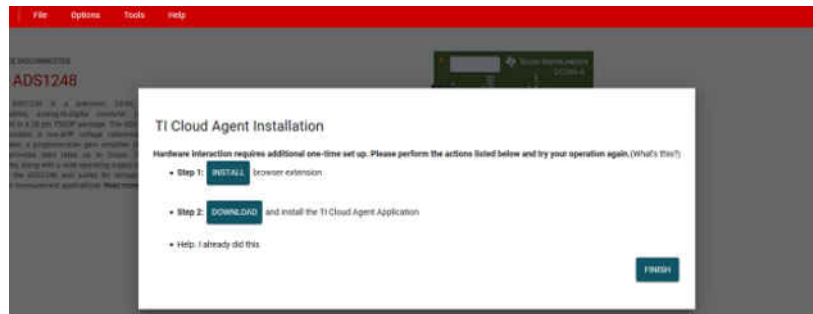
File Options Tools Help

ADS1248

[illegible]

TI Cloud Agent Installation

Hardware interaction requires additional one-time set up. Please perform the actions listed below and try your operation again. (What's this?)

• Step 1: INSTALL browser extension

• Step 2: DOWNLOAD and install the TI Cloud Agent Application

• Help. I already did this

FINISH